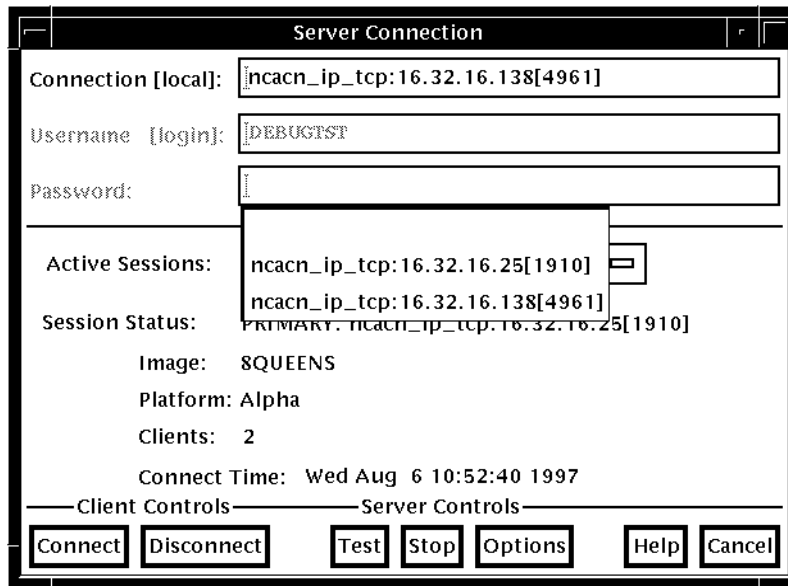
Server Connection

Connection [local]: ncacn_ip_tcp:16.32.16.138[4961]

Username [login]: DEBUGTST

Password:

Active Sessions:

ncacn_ip_tcp:16.32.16.25[1910]

ncacn_ip_tcp:16.32.16.138[4961]

Session Status: PRIMARY: ncacn_ip_tcp:16.32.16.25[1910]

Image: 8QUEENS

Platform: Alpha

Clients: 2

Connect Time: Wed Aug 6 10:52:40 1997

Client Controls

Server Controls

Connect Disconnect Test Stop Options Help Cancel